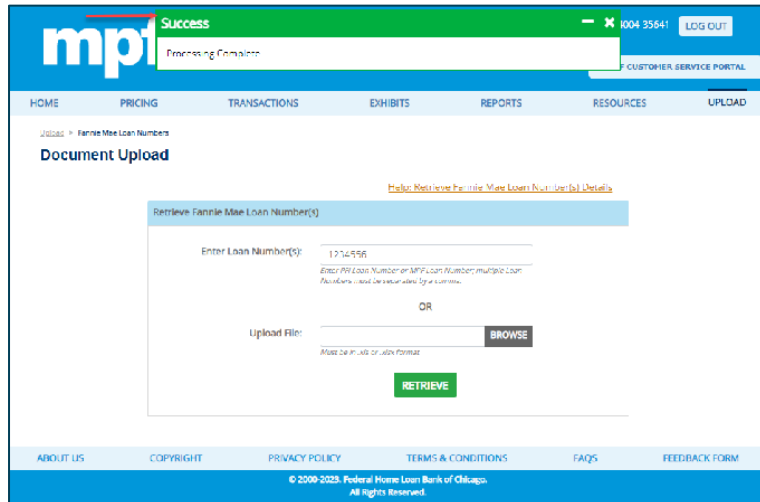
mpf

Success

Processing Complete

3004 35641 LOG OUT

F CUSTOMER SERVICE PORTAL

HOME PRICING TRANSACTIONS EXHIBITS REPORTS RESOURCES UPLOAD

Upload > Fannie Mae Loan Numbers

Document Upload

Help: Retrieve Fannie Mae Loan Number(s) Details

Retrieve Fannie Mae Loan Number(s)

Enter Loan Number(s): 1234556

Enter PR Loan Number or MPF Loan Number; multiple Loan Numbers must be separated by a comma.

OR

Upload File: BROWSE

Must be in .xls or .xlsx format

RETRIEVE

ABOUT US COPYRIGHT PRIVACY POLICY TERMS & CONDITIONS FAQS FEEDBACK FORM

© 2000-2023. Federal Home Loan Bank of Chicago. All Rights Reserved.